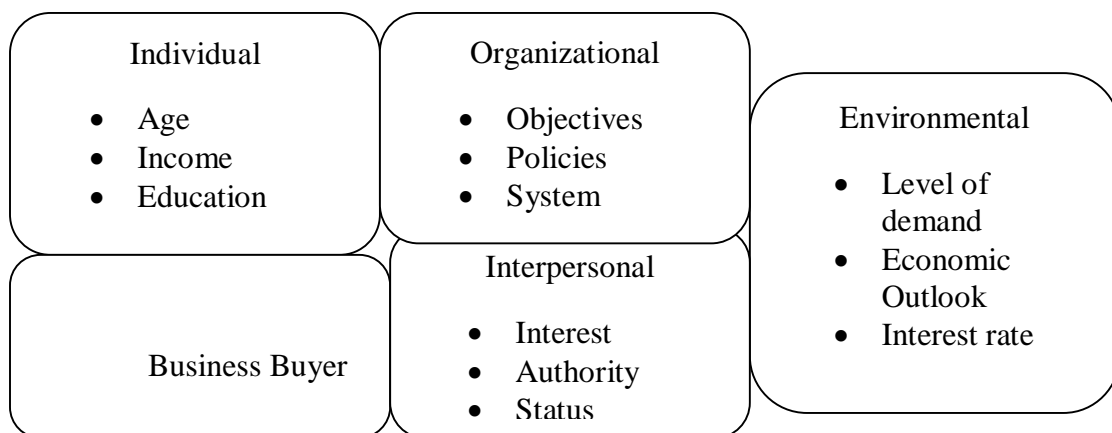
Individual

- Age
- Income
- Education

Organizational

- Objectives
- Policies
- System

Environmental

- Level of demand
- Economic Outlook
- Interest rate

Business Buyer

Interpersonal

- Interest
- Authority
- Status